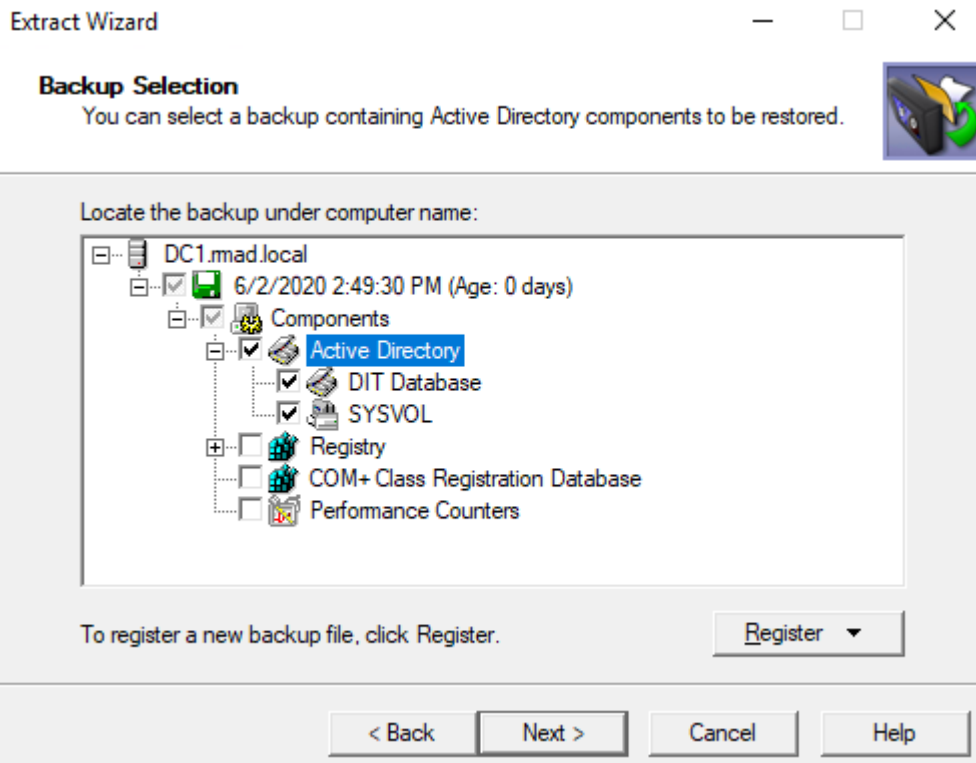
Extract Wizard

Backup Selection
You can select a backup containing Active Directory components to be restored.

Locate the backup under computer name:

DC1.rmad.local
6/2/2020 2:49:30 PM (Age: 0 days)
Components
Active Directory
DIT Database
SYSVOL
Registry
COM+ Class Registration Database
Performance Counters

To register a new backup file, click Register.

Register

< Back
Next >
Cancel
Help